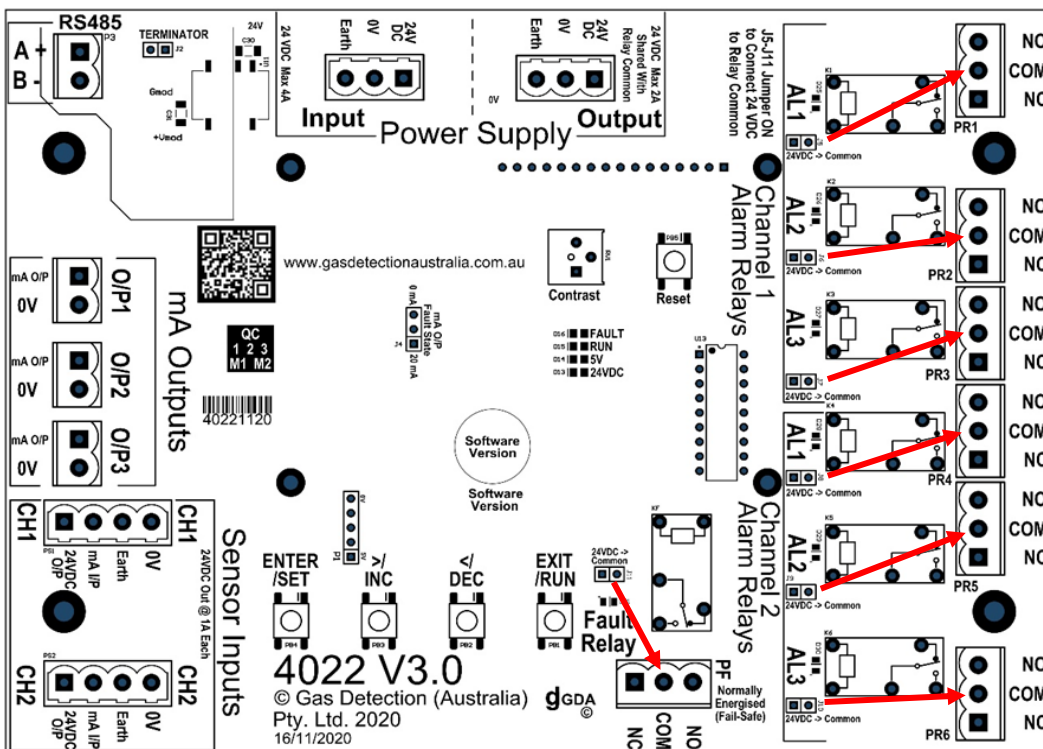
RS485
A +
B -
P3
TERMINATOR
J2
24V
C30
U1
Gnod
C8
+Usod
24 VDC Max 4A
Earth
0V
24V DC
Input
Power Supply
0V
Earth
0V
24V DC
Output
24 VDC Max 2A Shared With Relay Common
J5-J11 Jumper ON to Connect 24 VDC to Relay Common
AL1
24VDC -> Common
PR1
NO
COM
NC
Channel 1 Alarm Relays
AL2
24VDC -> Common
PR2
NO
COM
NC
AL3
24VDC -> Common
PR3
NO
COM
NC
AL1
24VDC -> Common
PR4
NO
COM
NC
Channel 2 Alarm Relays
AL2
24VDC -> Common
PR5
NO
COM
NC
AL3
24VDC -> Common
PR6
NO
COM
NC
www.gasdetectionaustralia.com.au
Contrast
Reset
mA O/P
0V
O/P1
mA O/P
0V
O/P2
mA O/P
0V
O/P3
mA Outputs
QC
1 2 3
M1 M2
40221120
0 mA
mA O/P Fault State
20 mA
FAULT
RUN
5V
24VDC
U13
Software Version
Software Version
CH1
24VDC O/P
mA I/P
Earth
0V
CH1
24VDC Out @ 1A Each
Sensor Inputs
CH2
24VDC O/P
mA I/P
Earth
0V
CH2
ENTER /SET
>/ INC
</ DEC
EXIT /RUN
24VDC -> Common
Fault Relay
4022 V3.0
© Gas Detection (Australia) Pty. Ltd. 2020
16/11/2020
GDA ©
PF
Normally Energised (Fail-Safe)
NC
COM
NO